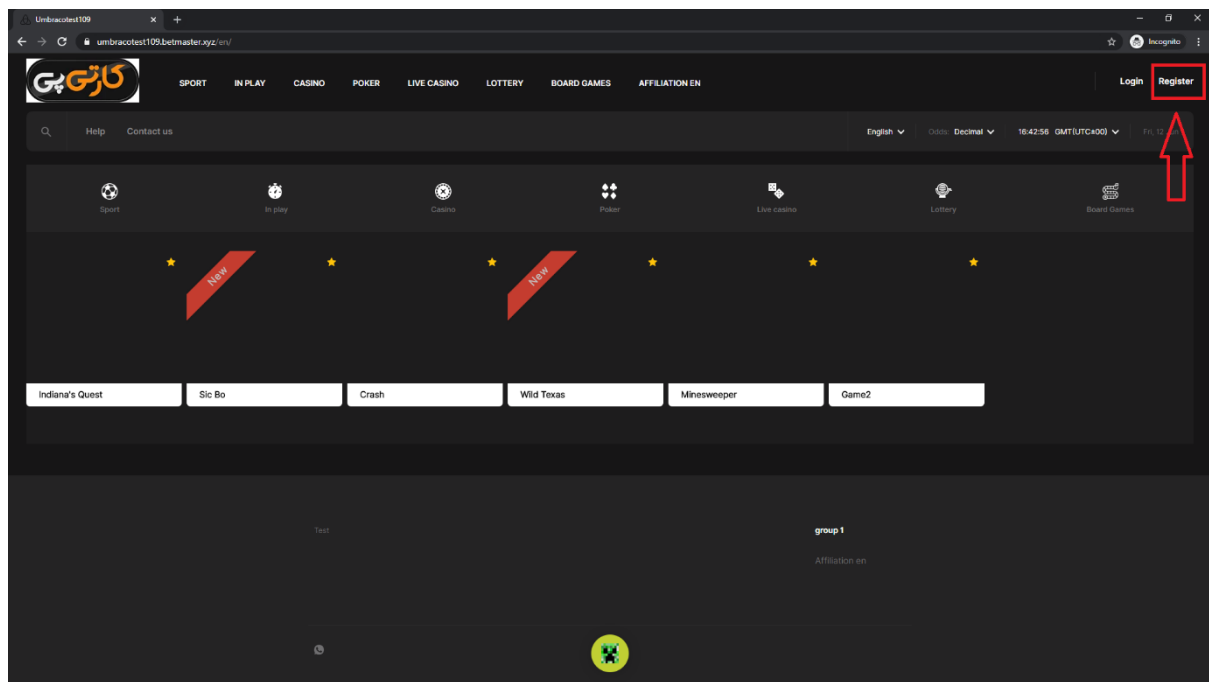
Umbracotest109 × +

umbracotest109.betmaster.xyz/en/

Incognito

کارتی پی

SPORT IN PLAY CASINO POKER LIVE CASINO LOTTERY BOARD GAMES AFFILIATION EN

Login Register

Help Contact us

English Odds: Decimal 16:42:56 GMT(UTC+00) Fri, 12 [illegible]

Sport In play Casino Poker Live casino Lottery Board Games

New

New

Indiana's Quest

Sic Bo

Crash

Wild Texas

Minesweeper

Game2

Test

group 1

Affiliation en